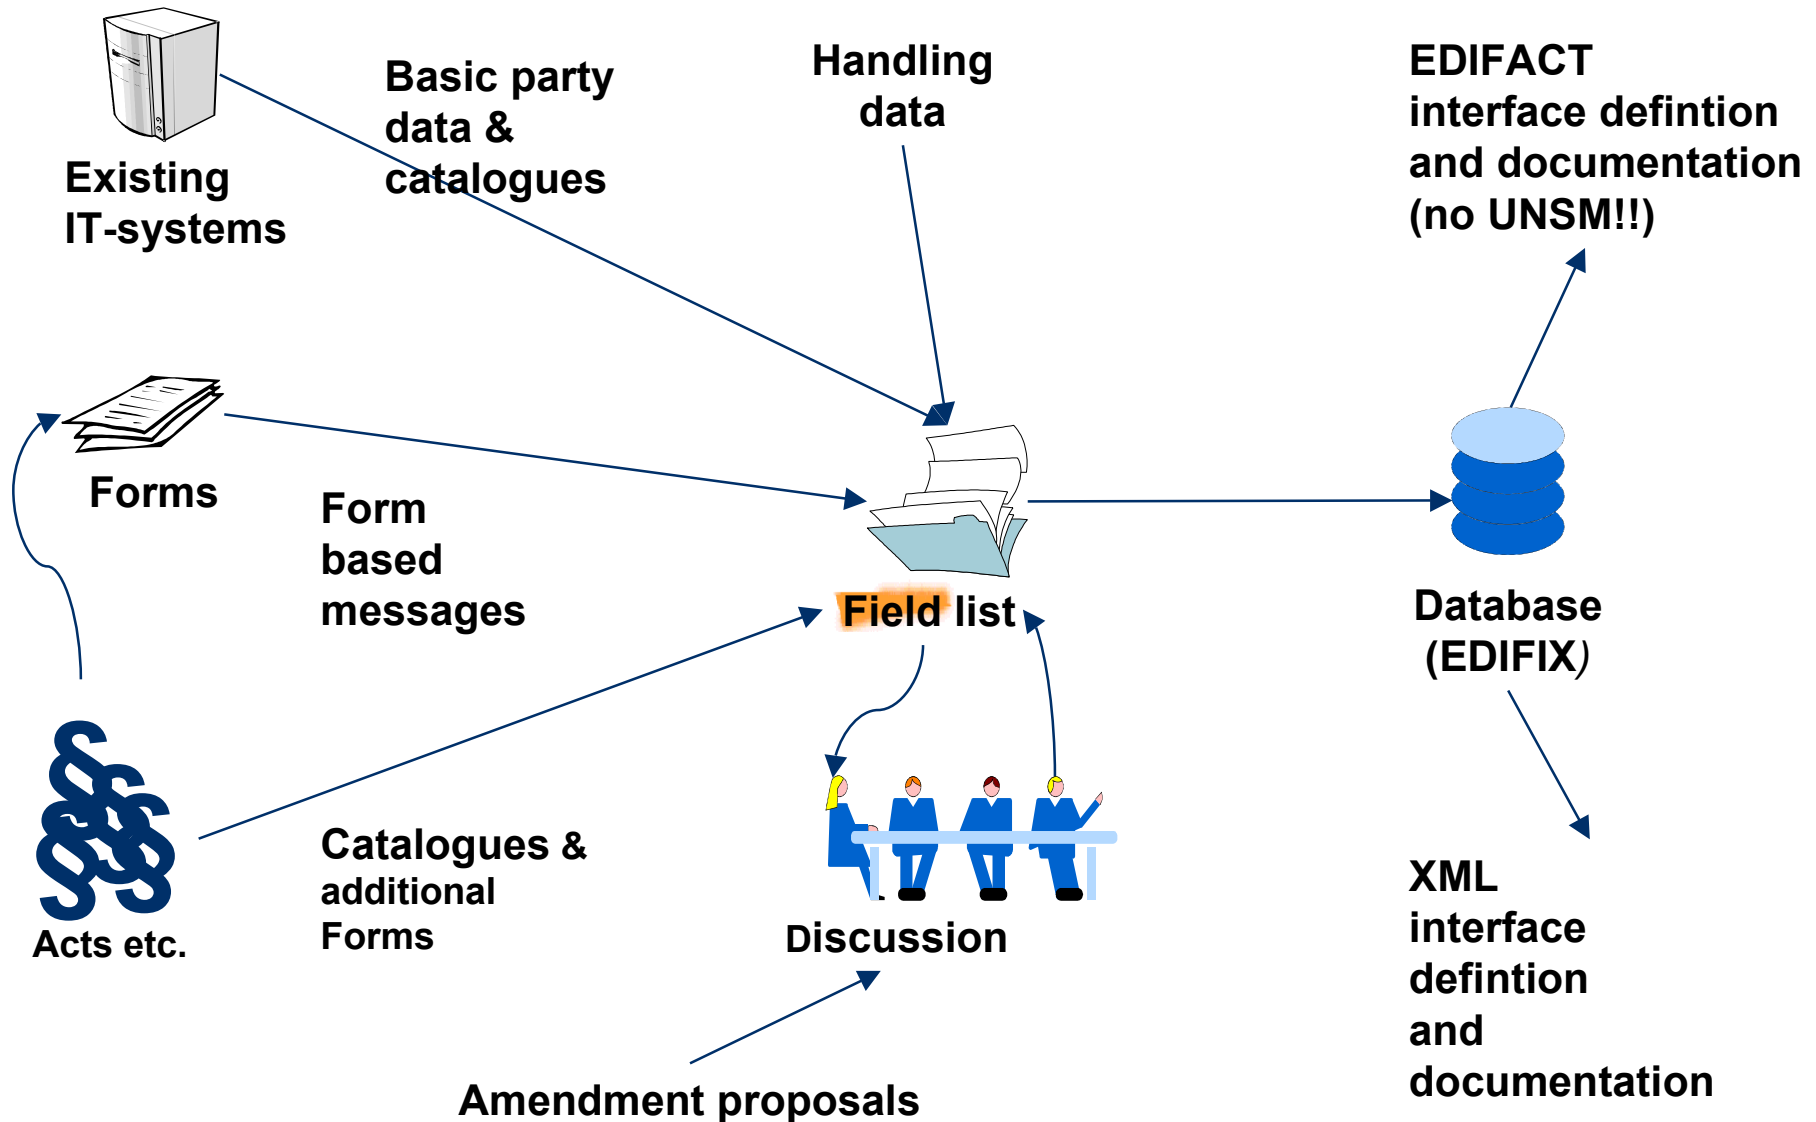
Existing IT-systems

Basic party data & catalogues

Handling data

EDIFACT interface defintion and documentation (no UNSM!!)

Forms

Form based messages

Field list

Database (EDIFIX)

Acts etc.

Catalogues & additional Forms

Discussion

XML interface defintion and documentation

Amendment proposals